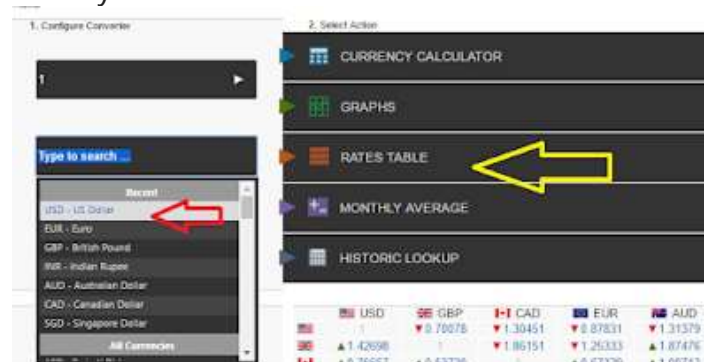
1. Configure Converter

1

Type to search ...

Recent
USD - US Dollar
EUR - Euro
GBP - British Pound
INR - Indian Rupee
AUD - Australian Dollar
CAD - Canadian Dollar
SGD - Singapore Dollar
All Currencies

2. Select Action

CURRENCY CALCULATOR

GRAPHS

RATES TABLE

MONTHLY AVERAGE

HISTORIC LOOKUP

| | USD | GBP | CAD | EUR | AUD |
|---|---|---|---|---|---|
| | 1 | ▼0.78078 | ▼1.30451 | ▼0.87831 | ▼1.31379 |
| | ▲1.42698 | 1 | ▼1.86151 | ▼1.25333 | ▲1.87476 |
| | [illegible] | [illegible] | 1 | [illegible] | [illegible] |